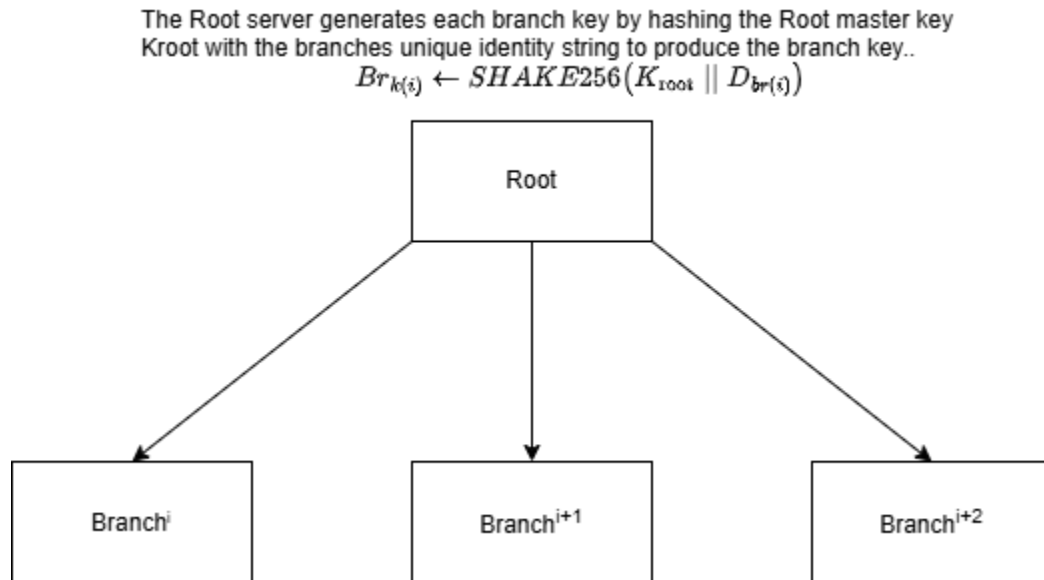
The Root server generates each branch key by hashing the Root master key Kroot with the branches unique identity string to produce the branch key..

$Br_{k(i)} \leftarrow SHAKE256(K_{root} \mid\mid D_{br(i)})$

Root

Branch$^{i}$

Branch$^{i+1}$

Branch$^{i+2}$